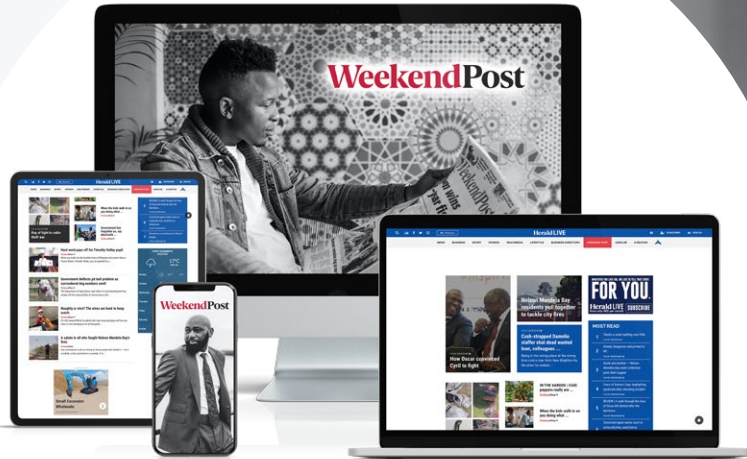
WeekendPost

wins
Post

HeraldLIVE

When the kids walk in on you doing what

Day of light to justice Quilt set

Small Excavator Wholesale

WeekendPost

HeraldLIVE

Nelson Mandela Bay residents pull together to tackle city fires

How Oscar convinced Cyril to fight

Cash-strapped Sanlam staffer that dead wanted loan, colleagues ...

IN THE GARDEN

When the kids walk in on you doing what

FOR YOU.
HeraldLIVE
SUBSCRIBE

MOST READ